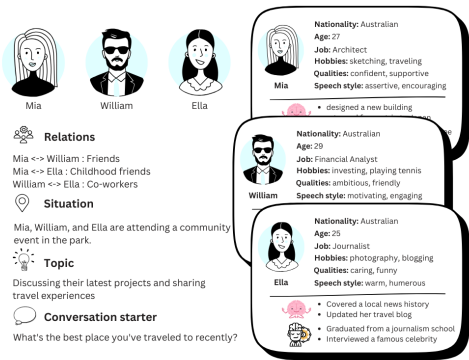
Mia

William

Ella

Relations

Mia <-> William : Friends
Mia <-> Ella : Childhood friends
William <-> Ella : Co-workers

Situation

Mia, William, and Ella are attending a community event in the park.

Topic

Discussing their latest projects and sharing travel experiences

Conversation starter

What's the best place you've traveled to recently?

Mia

Nationality: Australian
Age: 27
Job: Architect
Hobbies: sketching, traveling
Qualities: confident, supportive
Speech style: assertive, encouraging

• designed a new building

William

Nationality: Australian
Age: 29
Job: Financial Analyst
Hobbies: investing, playing tennis
Qualities: ambitious, friendly
Speech style: motivating, engaging

Ella

Nationality: Australian
Age: 25
Job: Journalist
Hobbies: photography, blogging
Qualities: caring, funny
Speech style: warm, humerous

• Covered a local news history
• Updated her travel blog

• Graduated from a journalism school
• Interviewed a famous celebrity